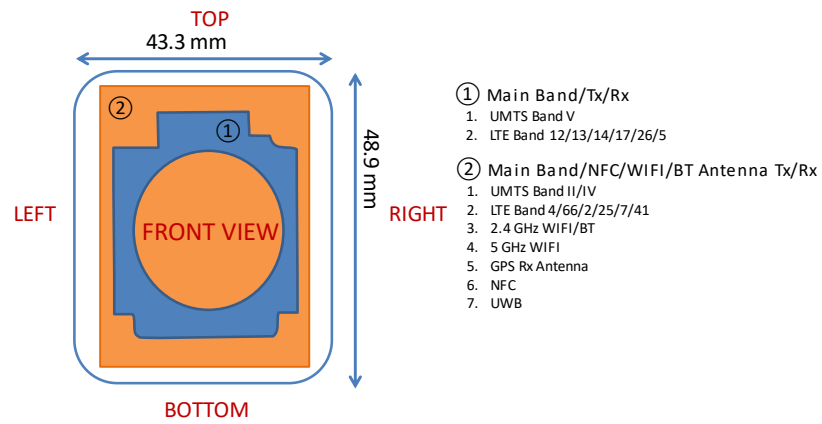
TOP

43.3 mm

②

①

48.9 mm

LEFT

FRONT VIEW

RIGHT

BOTTOM

① Main Band/Tx/Rx
1. UMTS Band V
2. LTE Band 12/13/14/17/26/5

② Main Band/NFC/WIFI/BT Antenna Tx/Rx
1. UMTS Band II/IV
2. LTE Band 4/66/2/25/7/41
3. 2.4 GHz WIFI/BT
4. 5 GHz WIFI
5. GPS Rx Antenna
6. NFC
7. UWB